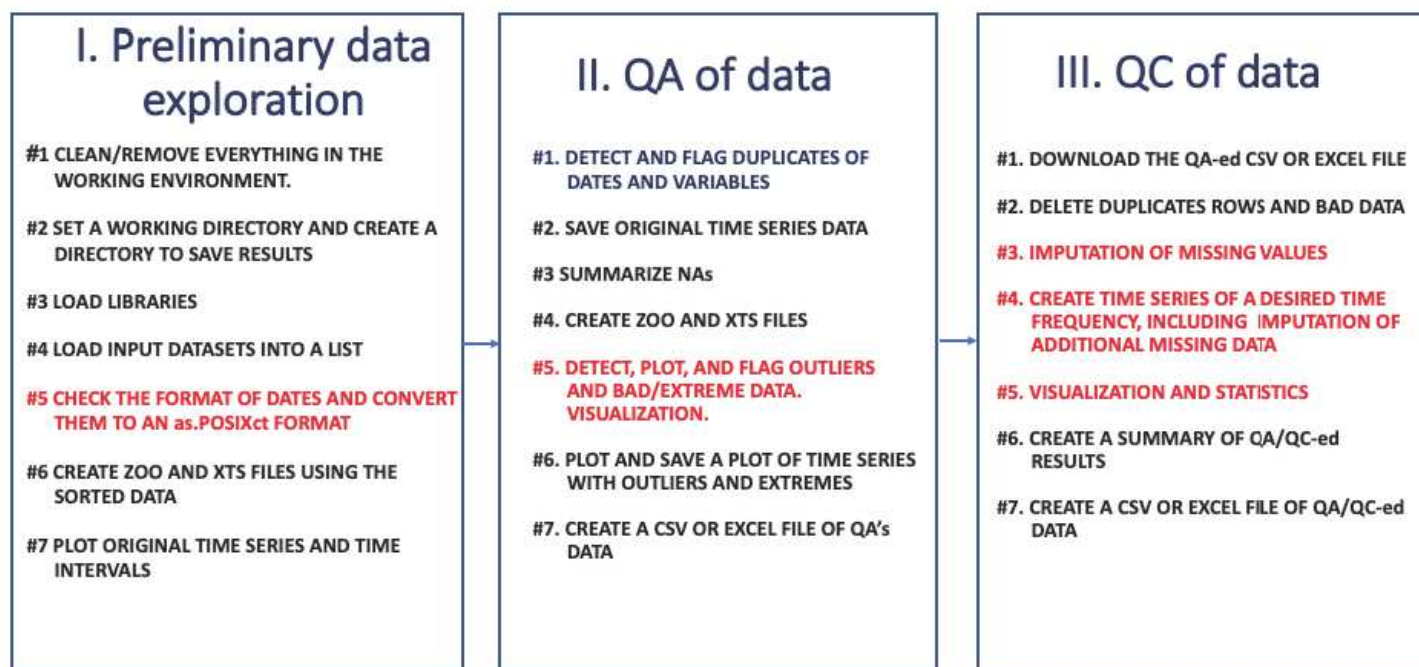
I. Preliminary data exploration

#1 CLEAN/REMOVE EVERYTHING IN THE WORKING ENVIRONMENT.

#2 SET A WORKING DIRECTORY AND CREATE A DIRECTORY TO SAVE RESULTS

#3 LOAD LIBRARIES

#4 LOAD INPUT DATASETS INTO A LIST

#5 CHECK THE FORMAT OF DATES AND CONVERT THEM TO AN as.POSIXct FORMAT

#6 CREATE ZOO AND XTS FILES USING THE SORTED DATA

#7 PLOT ORIGINAL TIME SERIES AND TIME INTERVALS

II. QA of data

#1. DETECT AND FLAG DUPLICATES OF DATES AND VARIABLES

#2. SAVE ORIGINAL TIME SERIES DATA

#3 SUMMARIZE NAs

#4. CREATE ZOO AND XTS FILES

#5. DETECT, PLOT, AND FLAG OUTLIERS AND BAD/EXTREME DATA. VISUALIZATION.

#6. PLOT AND SAVE A PLOT OF TIME SERIES WITH OUTLIERS AND EXTREMES

#7. CREATE A CSV OR EXCEL FILE OF QA's DATA

III. QC of data

#1. DOWNLOAD THE QA-ed CSV OR EXCEL FILE

#2. DELETE DUPLICATES ROWS AND BAD DATA

#3. IMPUTATION OF MISSING VALUES

#4. CREATE TIME SERIES OF A DESIRED TIME FREQUENCY, INCLUDING IMPUTATION OF ADDITIONAL MISSING DATA

#5. VISUALIZATION AND STATISTICS

#6. CREATE A SUMMARY OF QA/QC-ed RESULTS

#7. CREATE A CSV OR EXCEL FILE OF QA/QC-ed DATA